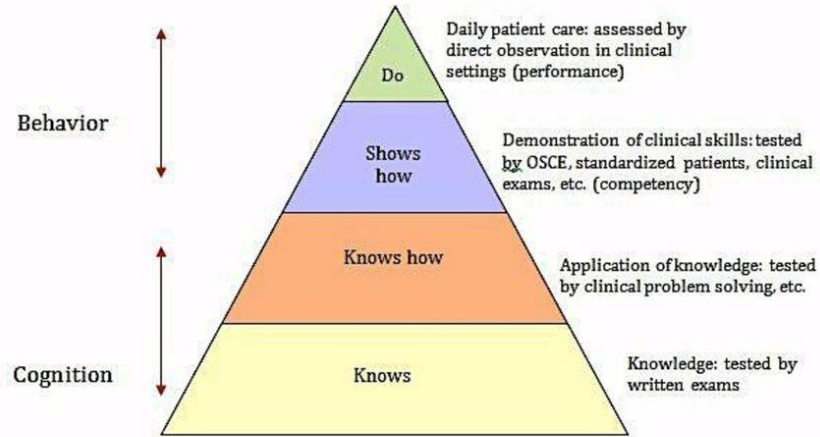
Behavior

Cognition

Do

Daily patient care: assessed by direct observation in clinical settings (performance)

Shows how

Demonstration of clinical skills: tested by OSCE, standardized patients, clinical exams, etc. (competency)

Knows how

Application of knowledge: tested by clinical problem solving, etc.

Knows

Knowledge: tested by written exams